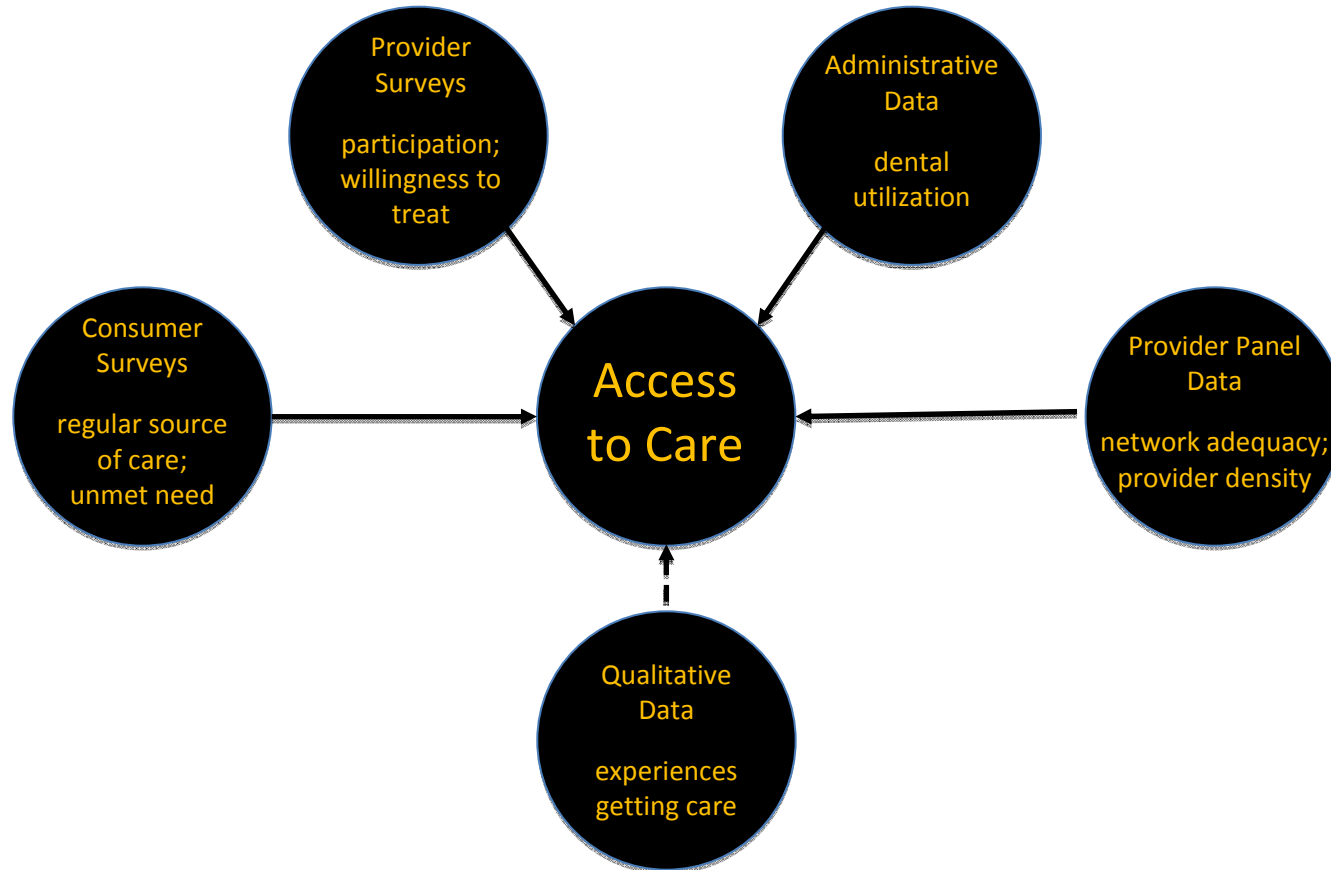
Provider Surveys

participation; willingness to treat

Administrative Data

dental utilization

Consumer Surveys

regular source of care; unmet need

Access to Care

Provider Panel Data

network adequacy; provider density

Qualitative Data

experiences getting care